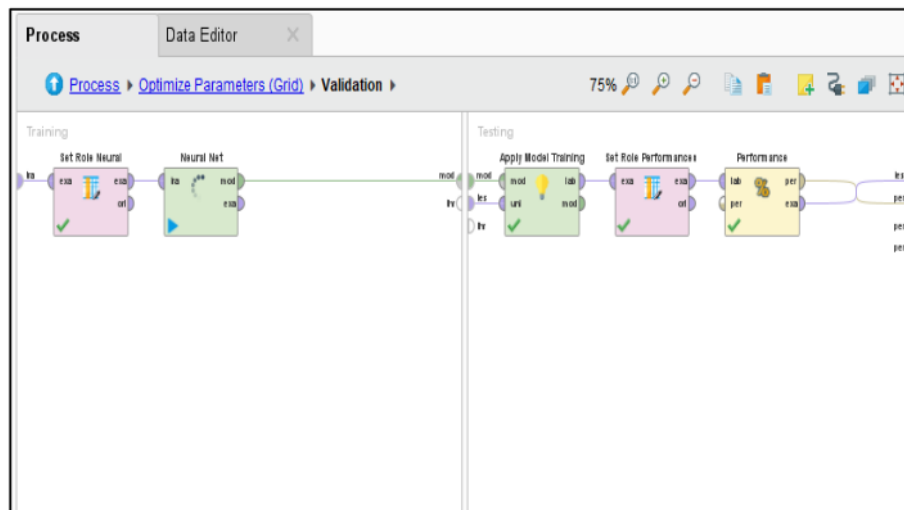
Process Data Editor

Process ▸ Optimize Parameters (Grid) ▸ Validation ▸

75%

Training

tra

Set Role Neural
exa exa
ori

Neural Net
tra mod
exa

mod
thr

Testing

mod
tes
thr

Apply Model Training
mod lab
uni mod

Set Role Performances
exa exa
ori

Performance
lab per
per exa

tes
per
per
per